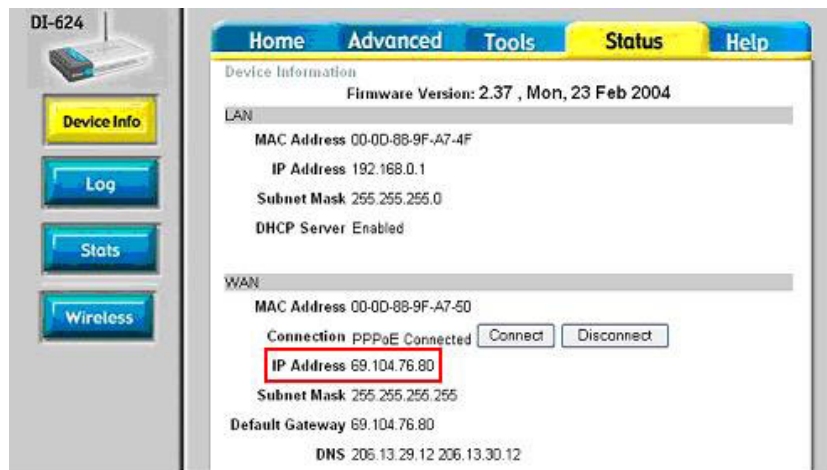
DI-624

Device Info

Log

Stats

Wireless

Home Advanced Tools Status Help

Device Information

Firmware Version: 2.37 , Mon, 23 Feb 2004

LAN

MAC Address 00-0D-88-9F-A7-4F

IP Address 192.168.0.1

Subnet Mask 255.255.255.0

DHCP Server Enabled

WAN

MAC Address 00-0D-88-9F-A7-50

Connection PPPoE Connected Connect Disconnect

IP Address 69.104.76.80

Subnet Mask 255.255.255.255

Default Gateway 69.104.76.80

DNS 206.13.29.12 206.13.30.12